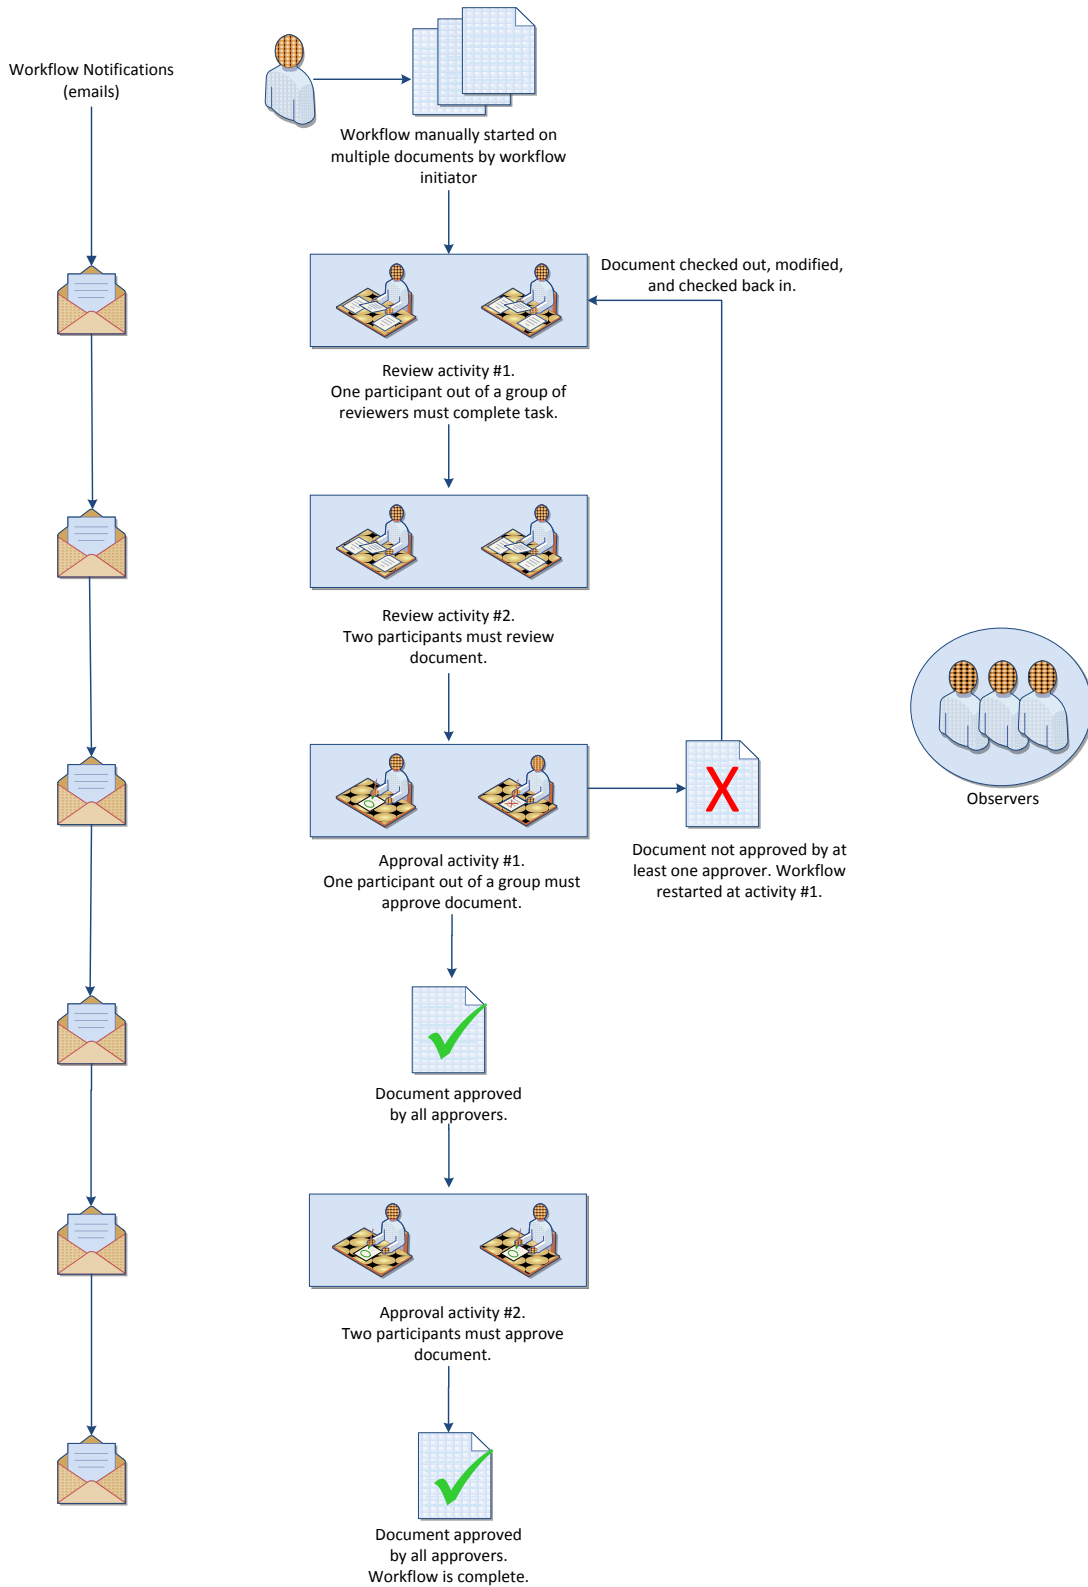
Workflow Notifications (emails)

Workflow manually started on multiple documents by workflow initiator

Document checked out, modified, and checked back in.

Review activity #1.
One participant out of a group of reviewers must complete task.

Review activity #2.
Two participants must review document.

Observers

Approval activity #1.
One participant out of a group must approve document.

Document not approved by at least one approver. Workflow restarted at activity #1.

Document approved by all approvers.

Approval activity #2.
Two participants must approve document.

Document approved by all approvers.
Workflow is complete.